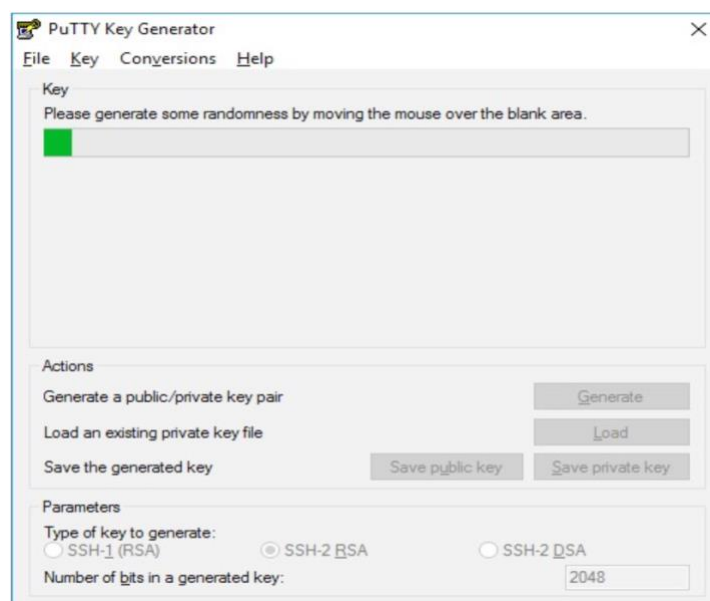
PuTTY Key Generator

File Key Conversions Help

Key

Please generate some randomness by moving the mouse over the blank area.

Actions

Generate a public/private key pair

Generate

Load an existing private key file

Load

Save the generated key

Save public key

Save private key

Parameters

Type of key to generate:

SSH-1 (RSA)

SSH-2 RSA

SSH-2 DSA

Number of bits in a generated key:

2048